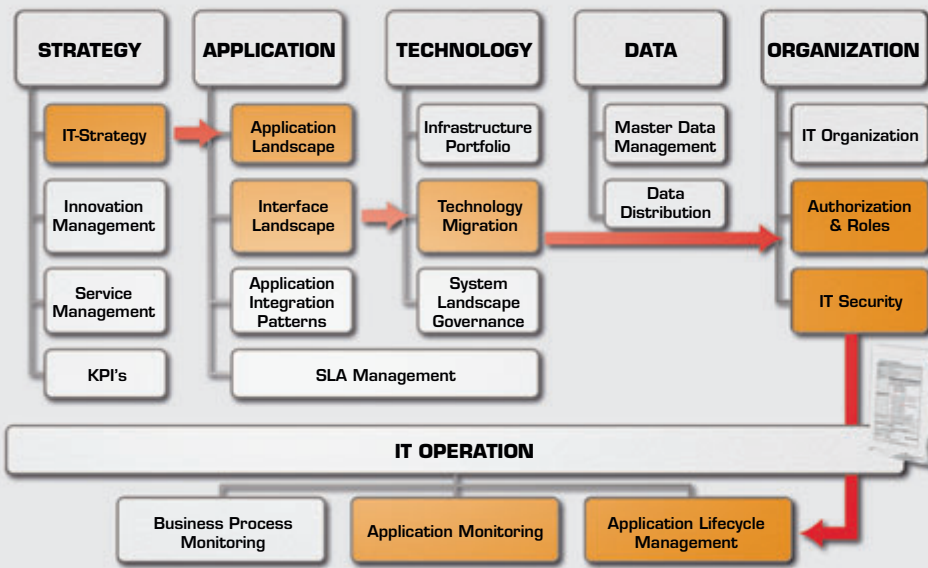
STRATEGY

IT-Strategy

Innovation Management

Service Management

KPI's

APPLICATION

Application Landscape

Interface Landscape

Application Integration Patterns

SLA Management

TECHNOLOGY

Infrastructure Portfolio

Technology Migration

System Landscape Governance

DATA

Master Data Management

Data Distribution

ORGANIZATION

IT Organization

Authorization & Roles

IT Security

IT OPERATION

Business Process Monitoring

Application Monitoring

Application Lifecycle Management